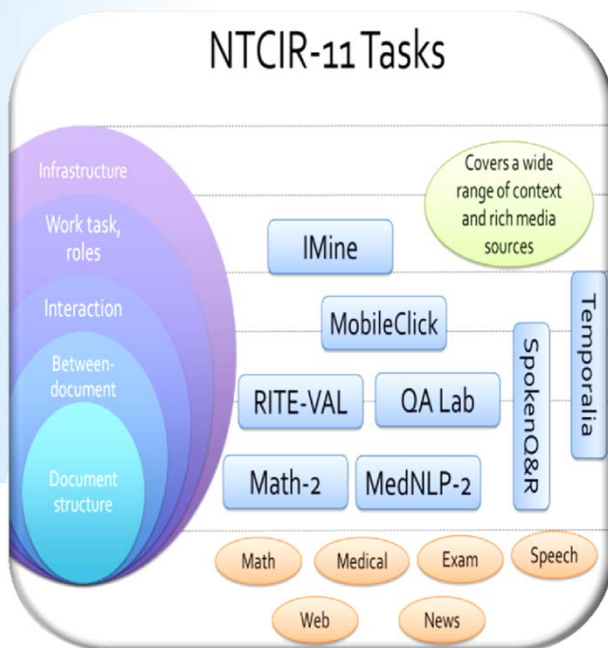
NTCIR-11 Tasks

Infrastructure

Work task, roles

Interaction

Between-document

Document structure

Covers a wide range of context and rich media sources

IMine

MobileClick

RITE-VAL

QA Lab

Math-2

MedNLP-2

SpokenQ&R

Temporalia

Math

Medical

Exam

Speech

Web

News